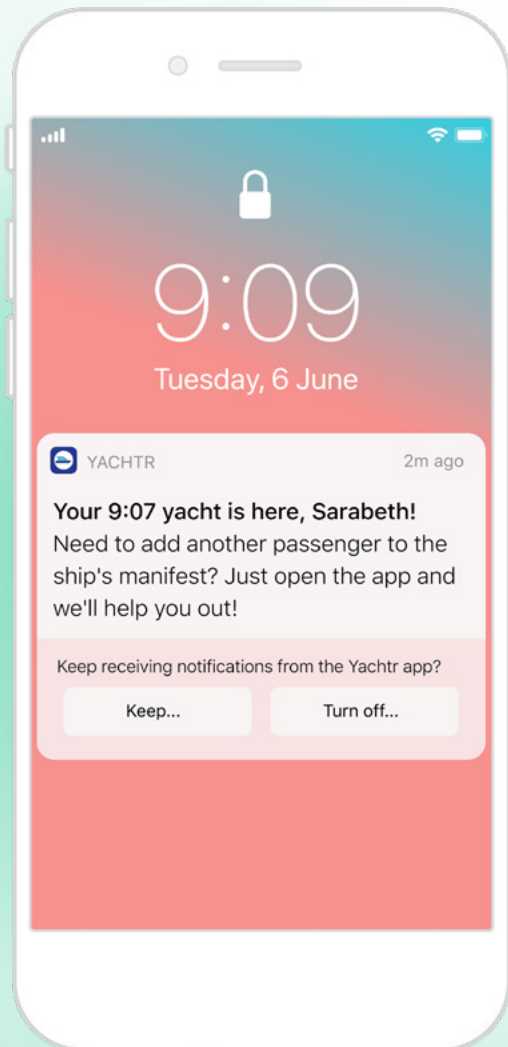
9:09
Tuesday, 6 June

YACHTR 2m ago

Your 9:07 yacht is here, Sarabeth!
Need to add another passenger to the ship's manifest? Just open the app and we'll help you out!

Keep receiving notifications from the Yachtr app?

Keep...

Turn off...